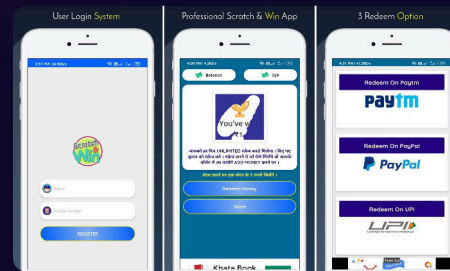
User Login System

Professional Scratch & Win App

3 Redeem Option

Scratch Win

Name

Mobile number

REGISTER

Balance

You've w

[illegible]

Redeem Money

Share

Khata Book

Redeem On Paytm

Paytm

Redeem On PayPal

PayPal

Redeem On UPI

UPI